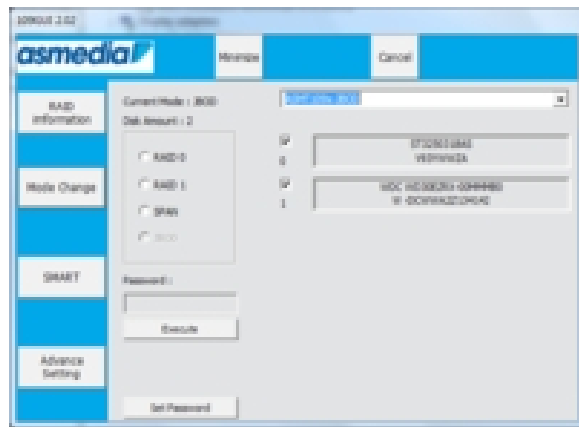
109GUI 2.02

asmedia

Minimize

Cancel

RAID Information

Mode Change

SMART

Advance Setting

Current Mode : JBOD

Disk Amount : 2

RAID 0

RAID 1

SPAN

JBOD

Password :

Execute

Set Password

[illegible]

0

ST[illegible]

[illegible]

1

WDC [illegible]

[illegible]